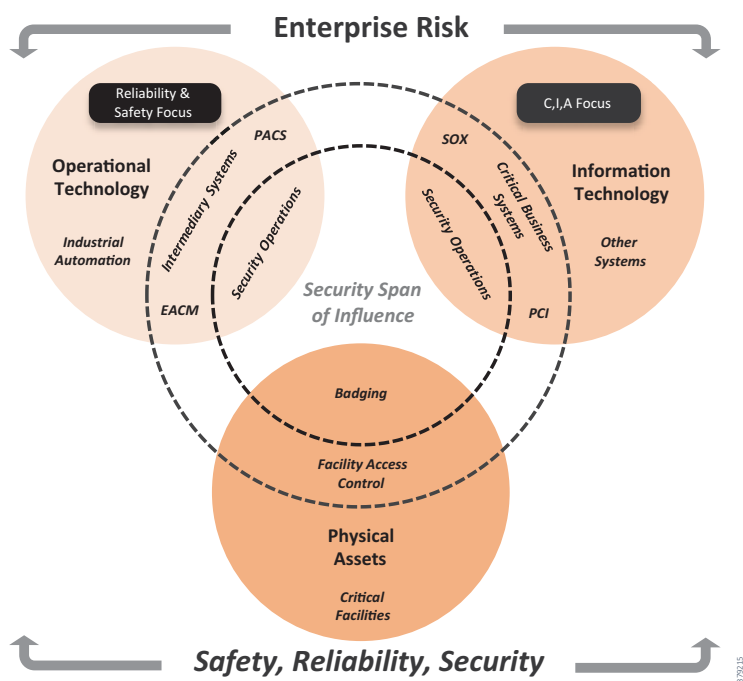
Enterprise Risk

Reliability & Safety Focus

Operational Technology

Industrial Automation

PACS

Intermediary Systems

Security Operations

EACM

C,I,A Focus

Information Technology

Other Systems

SOX

Critical Business Systems

Security Operations

PCI

Security Span of Influence

Badging

Facility Access Control

Physical Assets

Critical Facilities

Safety, Reliability, Security

379215